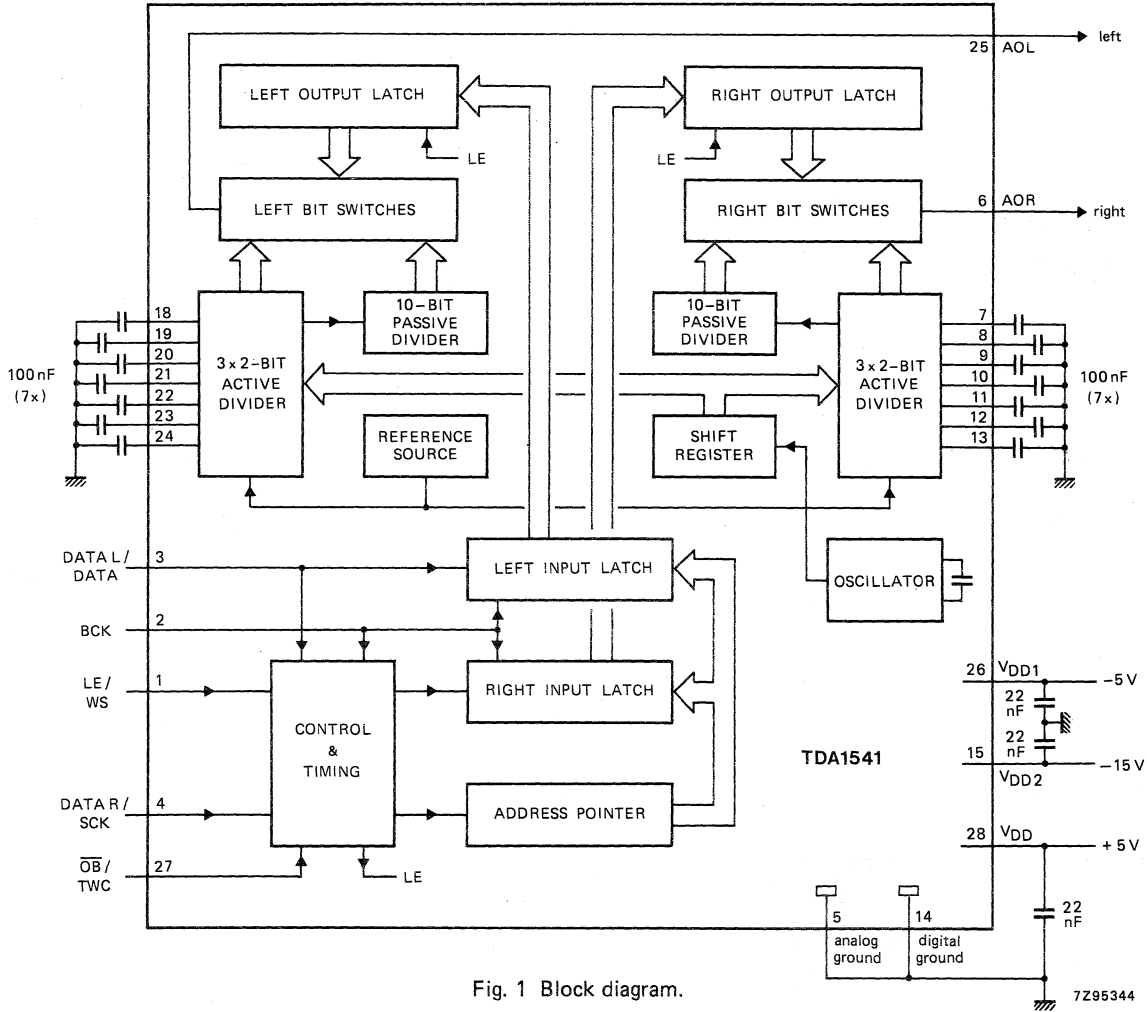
left
25 AOL

LEFT OUTPUT LATCH

RIGHT OUTPUT LATCH

LE

LE

LEFT BIT SWITCHES

RIGHT BIT SWITCHES

6 AOR
right

10-BIT PASSIVE DIVIDER

10-BIT PASSIVE DIVIDER

18
19
20
21
22
23
24

100 nF (7x)

3 x 2-BIT ACTIVE DIVIDER

REFERENCE SOURCE

SHIFT REGISTER

3 x 2-BIT ACTIVE DIVIDER

7
8
9
10
11
12
13

100 nF (7x)

DATA L / DATA
3

LEFT INPUT LATCH

OSCILLATOR

BCK
2

LE / WS
1

RIGHT INPUT LATCH

CONTROL & TIMING

26 $V_{DD1}$
−5 V
22 nF
22 nF
15 $V_{DD2}$
−15 V

TDA1541

DATA R / SCK
4

ADDRESS POINTER

28 $V_{DD}$
+ 5 V

$\overline{OB}$ / TWC
27

LE

5
analog ground

14
digital ground

22 nF

Fig. 1 Block diagram.

7Z95344